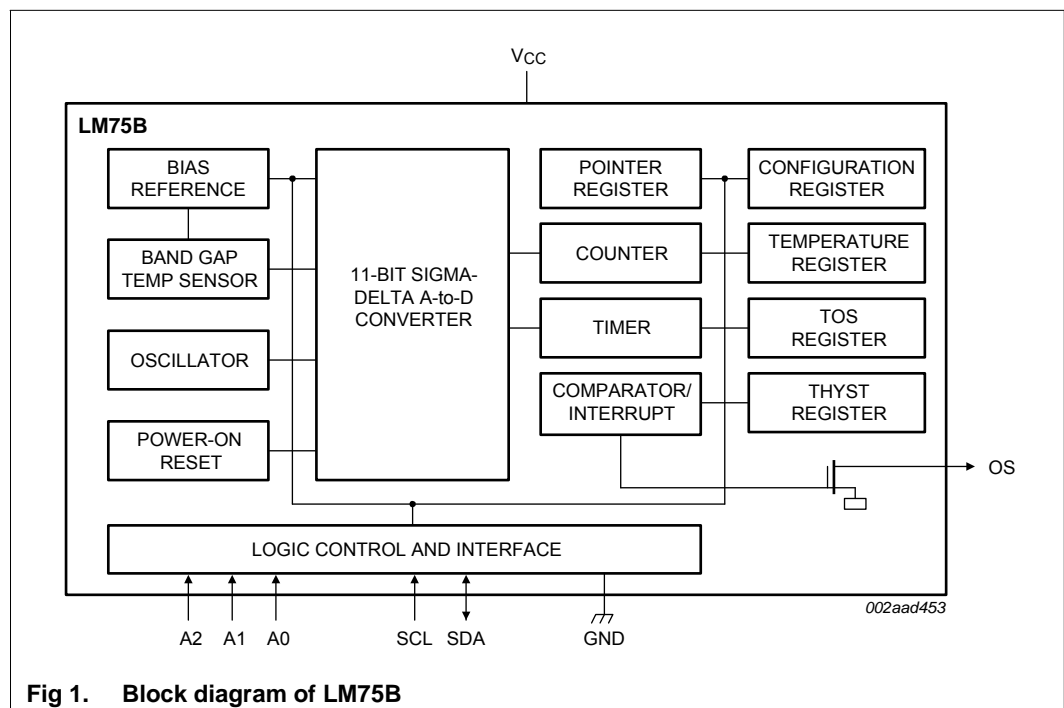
$V_{CC}$

LM75B

BIAS REFERENCE

BAND GAP TEMP SENSOR

OSCILLATOR

POWER-ON RESET

11-BIT SIGMA-DELTA A-to-D CONVERTER

POINTER REGISTER

COUNTER

TIMER

COMPARATOR/ INTERRUPT

CONFIGURATION REGISTER

TEMPERATURE REGISTER

TOS REGISTER

THYST REGISTER

OS

LOGIC CONTROL AND INTERFACE

A2 A1 A0 SCL SDA GND

002aad453

Fig 1. Block diagram of LM75B